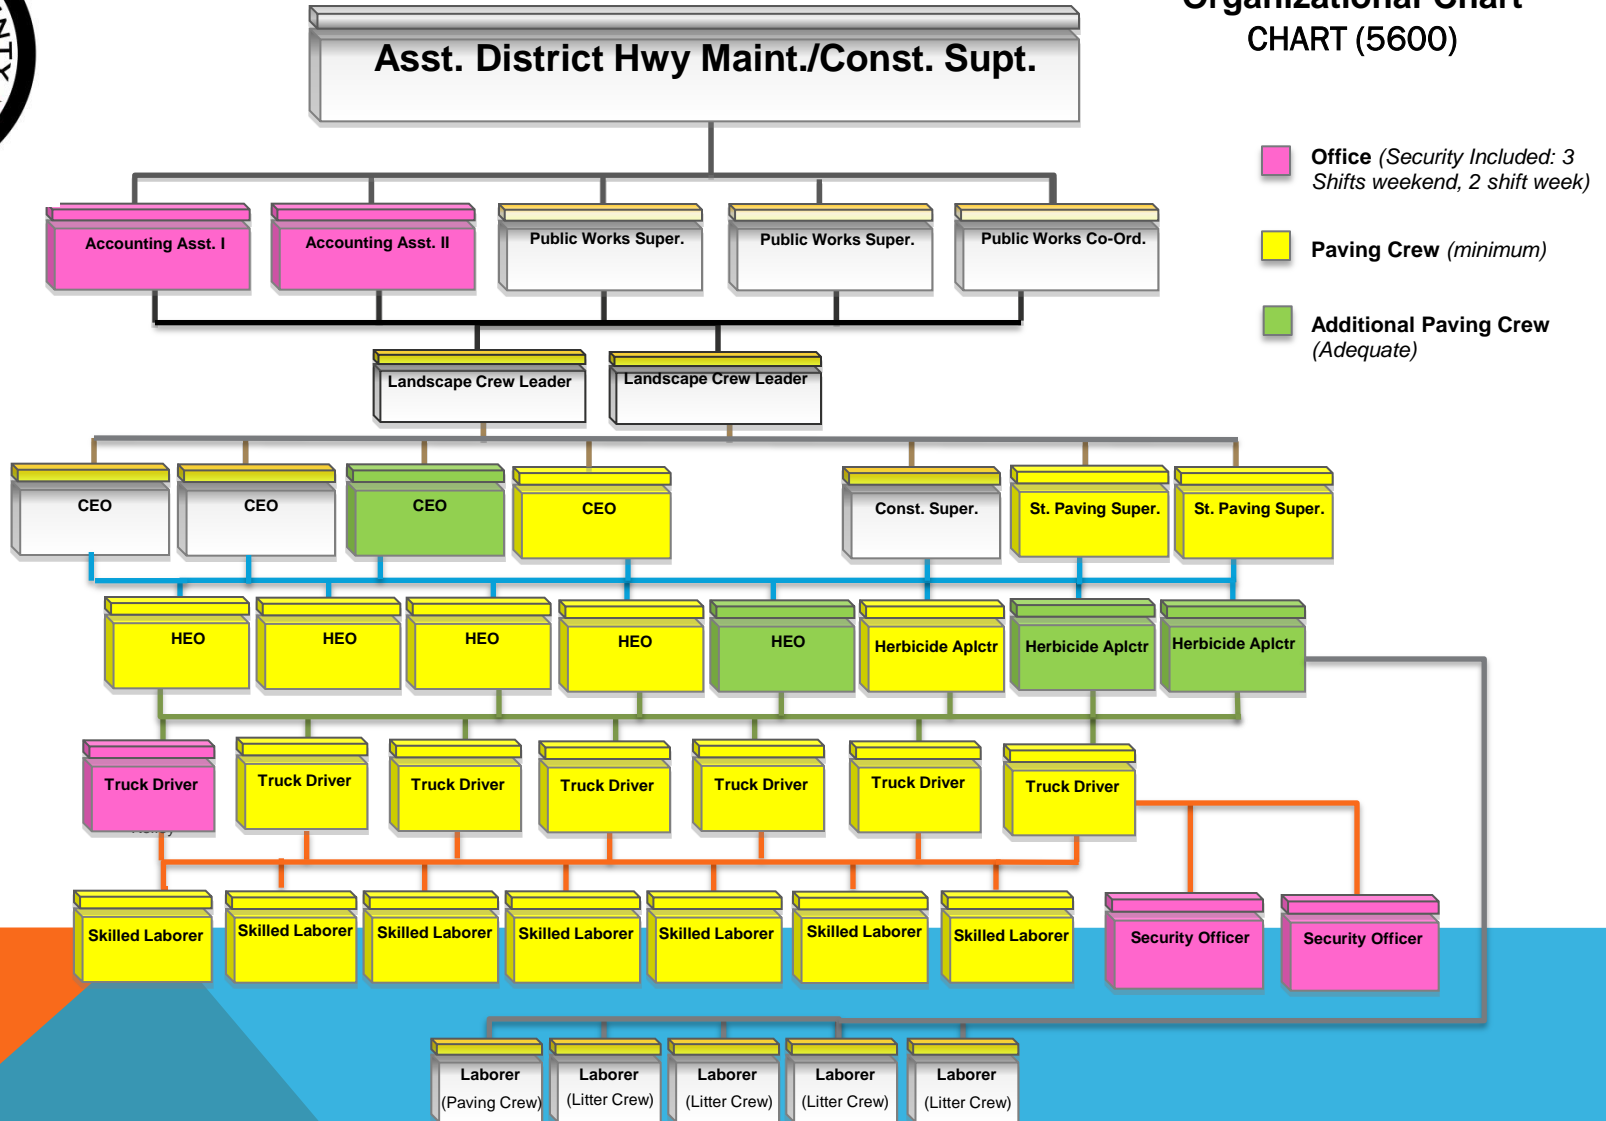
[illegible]
CHART (5600)

Asst. District Hwy Maint./Const. Supt.

Office (Security Included: 3 Shifts weekend, 2 shift week)

Paving Crew (minimum)

Additional Paving Crew (Adequate)

Accounting Asst. I
Accounting Asst. II
Public Works Super.
Public Works Super.
Public Works Co-Ord.

Landscape Crew Leader
Landscape Crew Leader

CEO
CEO
CEO
CEO
Const. Super.
St. Paving Super.
St. Paving Super.

HEO
HEO
HEO
HEO
HEO
Herbicide Aplctr
Herbicide Aplctr
Herbicide Aplctr

Truck Driver
Truck Driver
Truck Driver
Truck Driver
Truck Driver
Truck Driver
Truck Driver

Skilled Laborer
Skilled Laborer
Skilled Laborer
Skilled Laborer
Skilled Laborer
Skilled Laborer
Skilled Laborer
Security Officer
Security Officer

Laborer (Paving Crew)
Laborer (Litter Crew)
Laborer (Litter Crew)
Laborer (Litter Crew)
Laborer (Litter Crew)